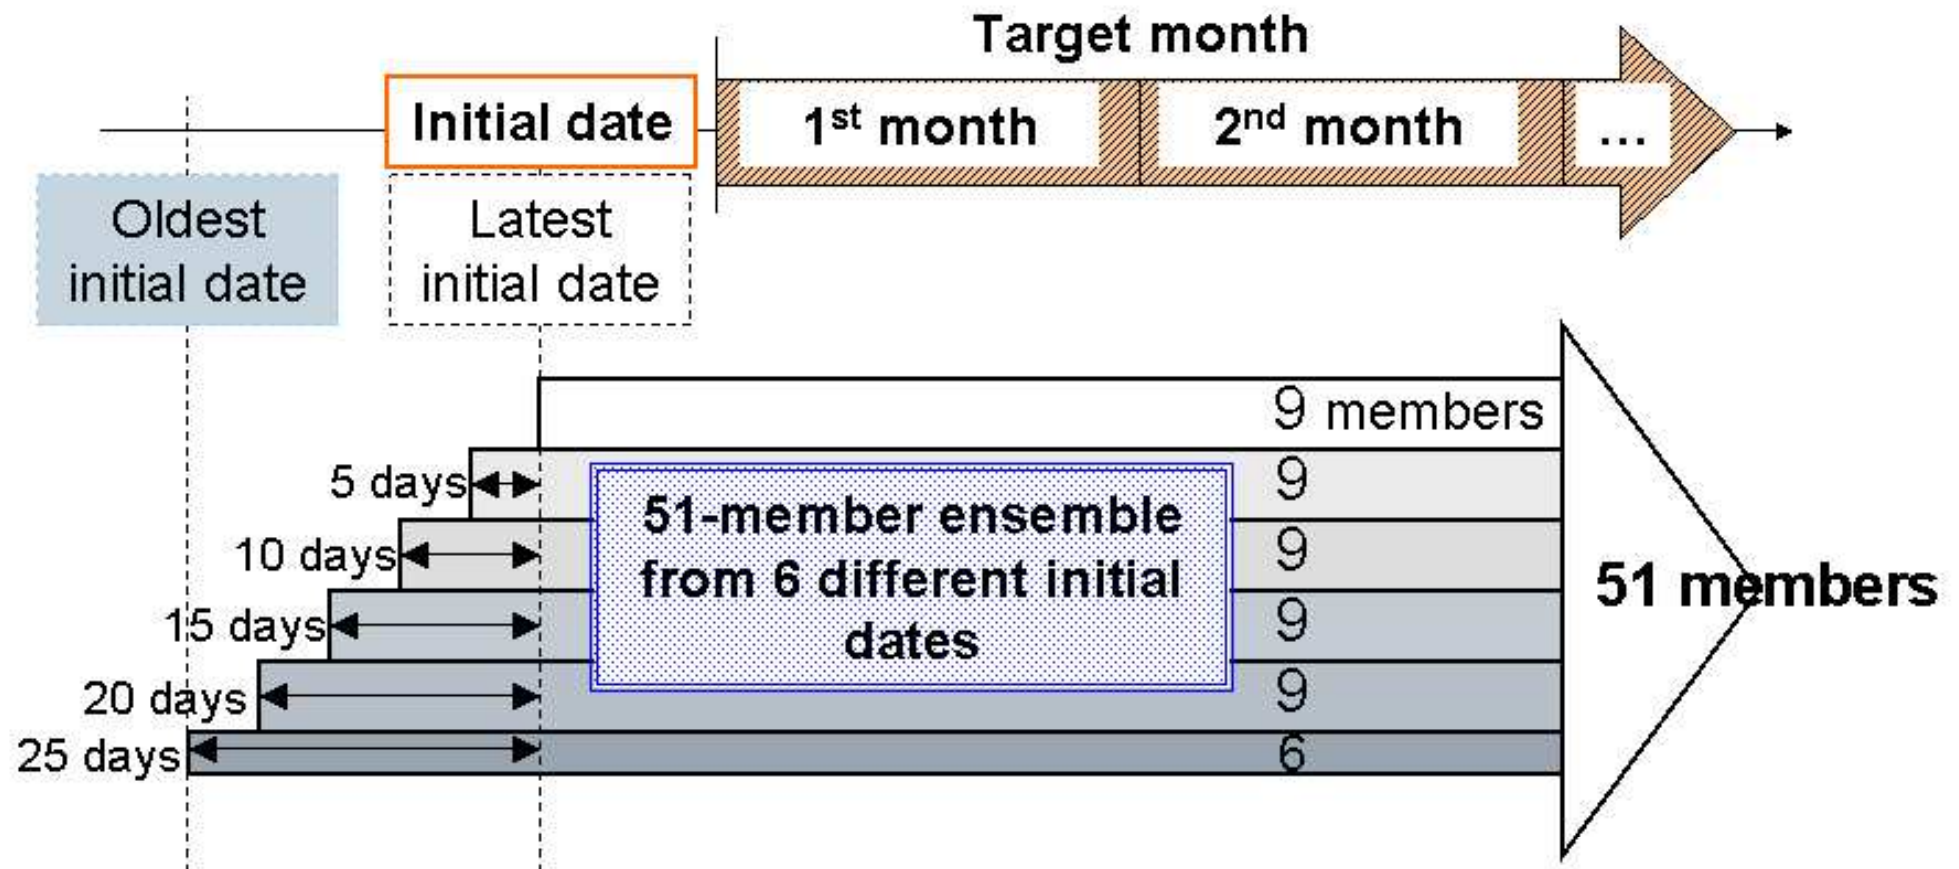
Target month

Initial date

1$^{st}$ month

2$^{nd}$ month

...

Oldest initial date

Latest initial date

9 members

5 days

9

10 days

9

15 days

9

20 days

9

25 days

6

51-member ensemble from 6 different initial dates

51 members